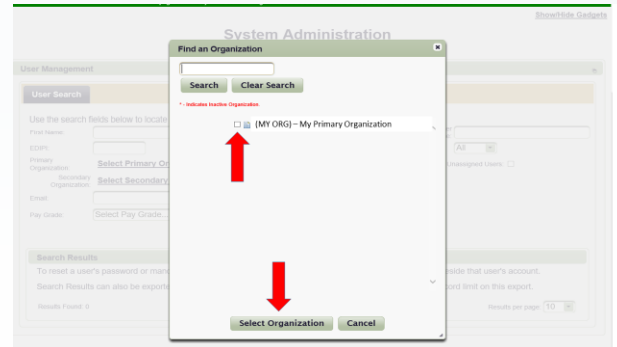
Show/Hide Gadgets

System Administration

User Management

User Search

Use the search fields below to locate

First Name

EDIPI

Primary Organization: Select Primary Or

Secondary Organization: Select Secondary

Email

Pay Grade: Select Pay Grade...

All

Unassigned Users:

Search Results

To reset a user's password or mana

Search Results can also be export

Results Found: 0

side that user's account.

ord limit on this export.

Results per page 10

Find an Organization

Search

Clear Search

* - Indicates Inactive Organization

(MY ORG) – My Primary Organization

Select Organization

Cancel